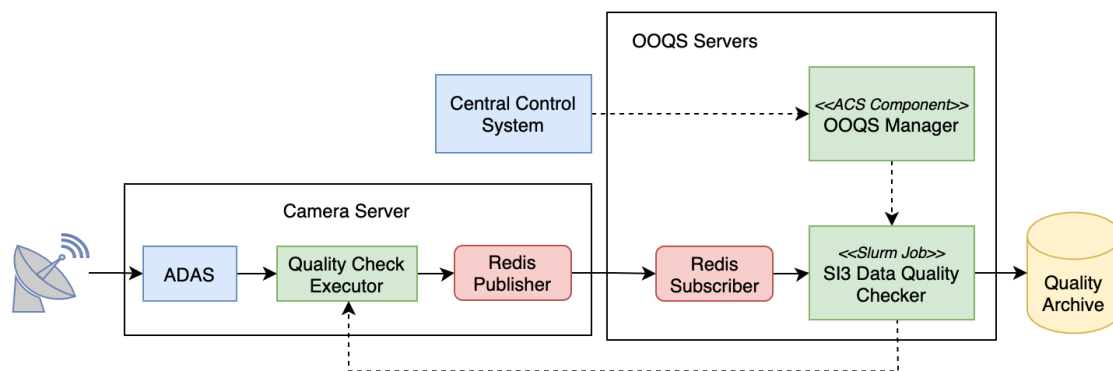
OOQS Servers

Central Control System

<<ACS Component>>
OOQS Manager

Camera Server

ADAS

Quality Check Executor

Redis Publisher

Redis Subscriber

<<Slurm Job>>
SI3 Data Quality Checker

Quality Archive